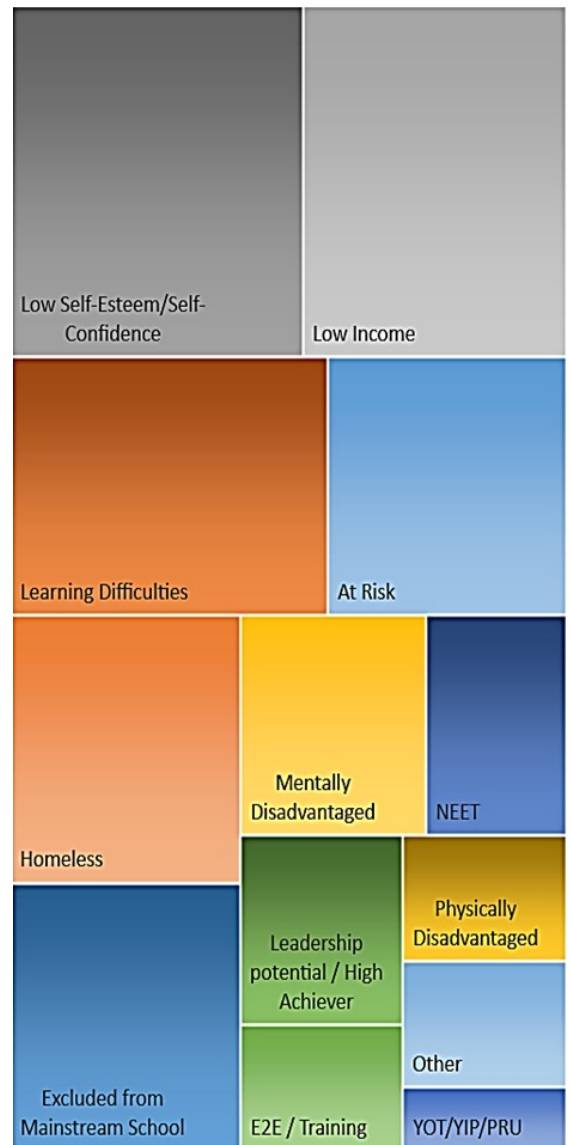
Low Self-Esteem/Self-Confidence

Low Income

Learning Difficulties

At Risk

Homeless

Mentally Disadvantaged

NEET

Excluded from Mainstream School

Leadership potential / High Achiever

Physically Disadvantaged

Other

E2E / Training

YOT/YIP/PRU